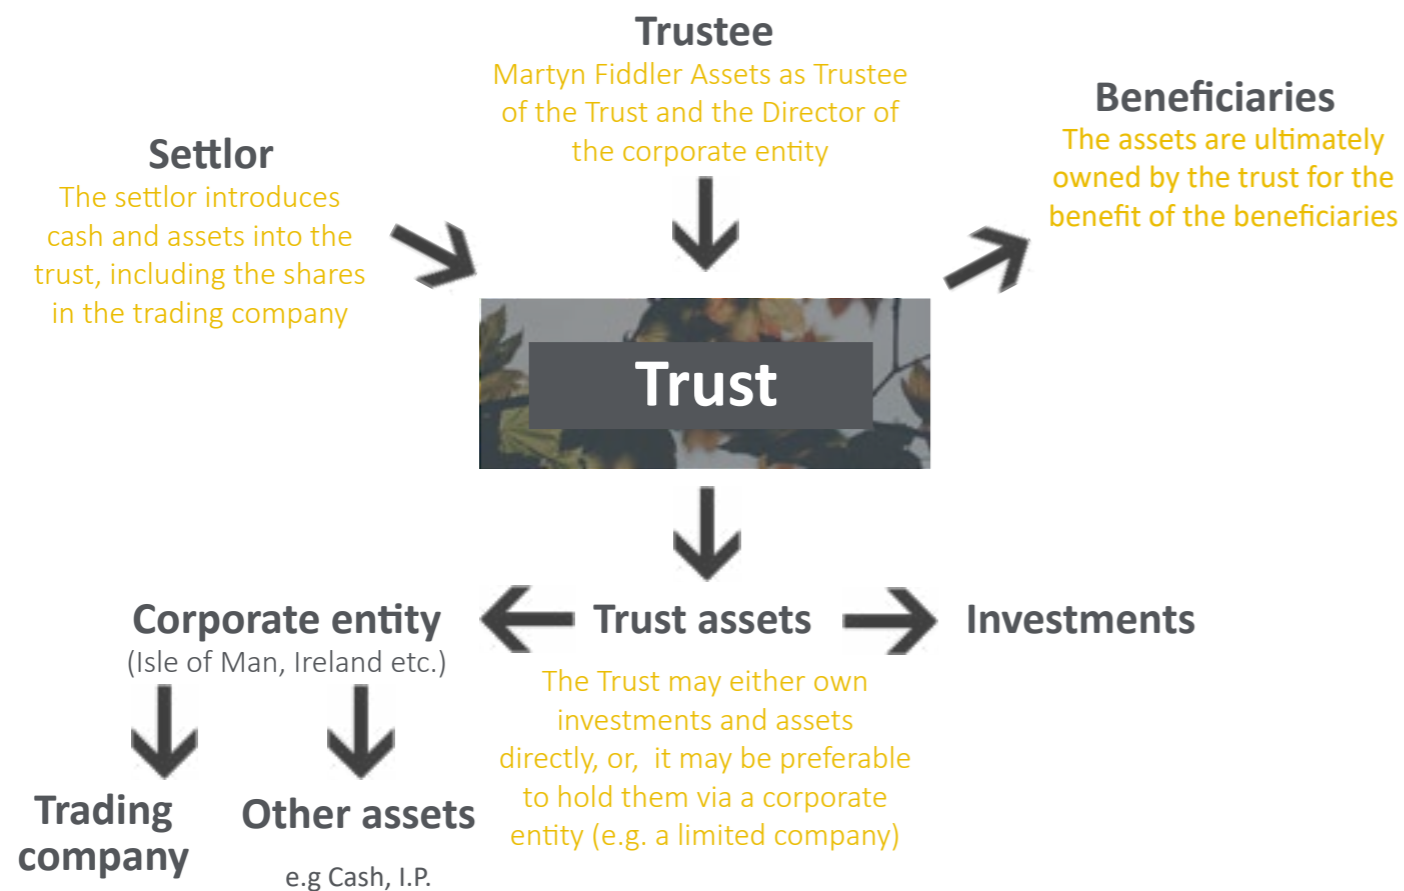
Trustee
Martyn Fiddler Assets as Trustee of the Trust and the Director of the corporate entity

Settlor
The settlor introduces cash and assets into the trust, including the shares in the trading company

Beneficiaries
The assets are ultimately owned by the trust for the benefit of the beneficiaries

Trust

Corporate entity
(Isle of Man, Ireland etc.)

Trust assets
The Trust may either own investments and assets directly, or, it may be preferable to hold them via a corporate entity (e.g. a limited company)

Investments

Trading company

Other assets
e.g Cash, I.P.